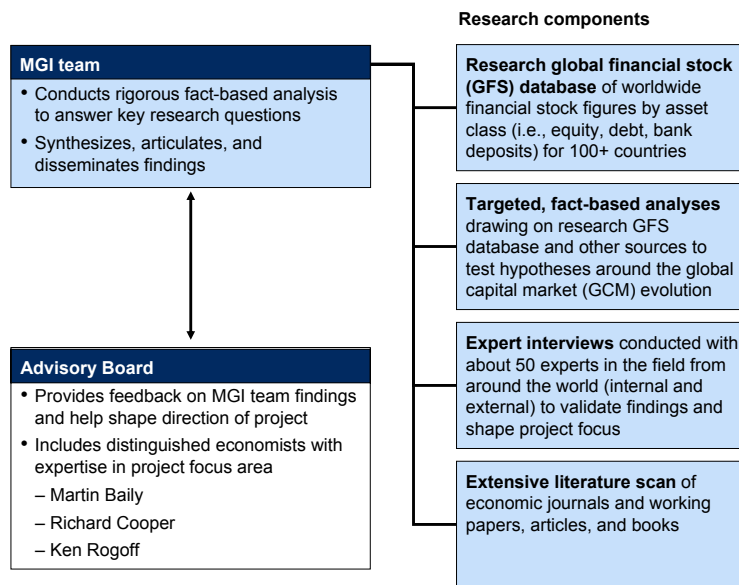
MGI team

• Conducts rigorous fact-based analysis to answer key research questions
• Synthesizes, articulates, and disseminates findings

Advisory Board

• Provides feedback on MGI team findings and help shape direction of project
• Includes distinguished economists with expertise in project focus area
– Martin Baily
– Richard Cooper
– Ken Rogoff

Research components

**Research global financial stock (GFS) database** of worldwide financial stock figures by asset class (i.e., equity, debt, bank deposits) for 100+ countries

**Targeted, fact-based analyses** drawing on research GFS database and other sources to test hypotheses around the global capital market (GCM) evolution

**Expert interviews** conducted with about 50 experts in the field from around the world (internal and external) to validate findings and shape project focus

**Extensive literature scan** of economic journals and working papers, articles, and books